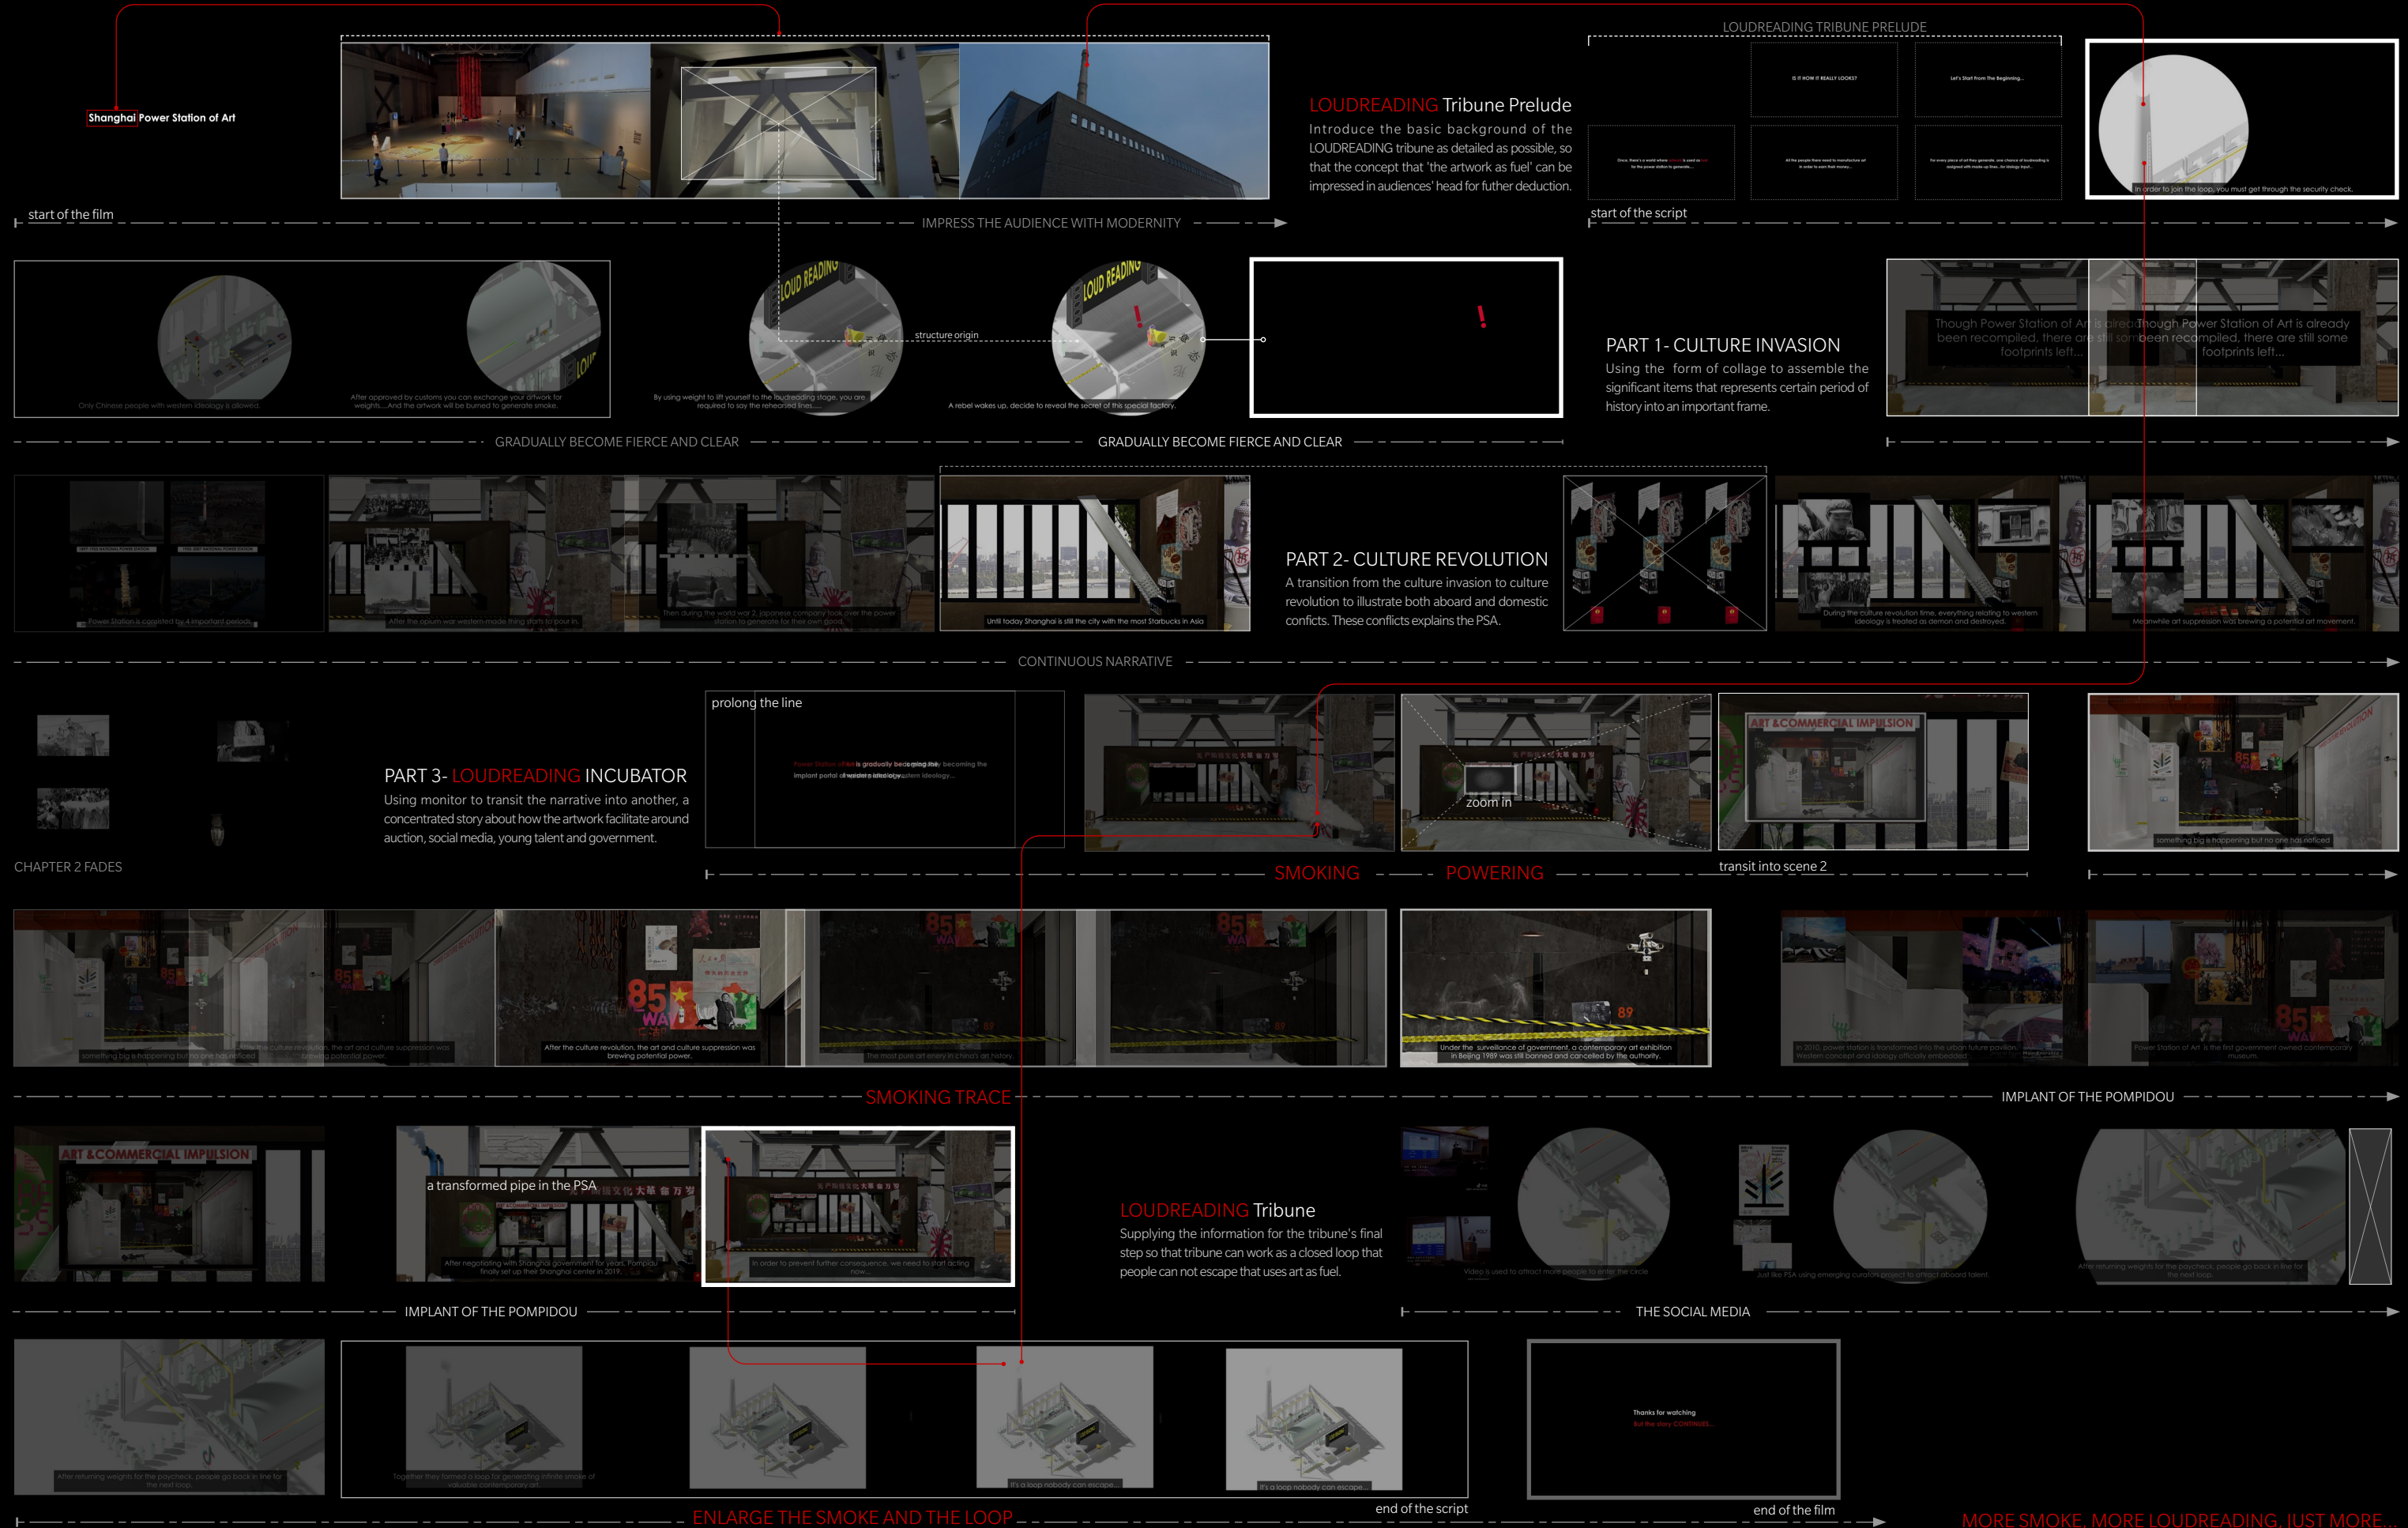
LOUDREADING TRIBUNE PRELUDE

Shanghai Power Station of Art

LOUDREADING Tribune Prelude
Introduce the basic background of the LOUDREADING tribune as detailed as possible, so that the concept that 'the artwork as fuel' can be impressed in audiences' head for futher deduction.

Is it how it really looks?

Let's Start From The Beginning...

In order to join the loop, you must get through the security check.

start of the film

IMPRESS THE AUDIENCE WITH MODERNITY

start of the script

Only Chinese people with western ideology is allowed.

After approved by customs you can exchange your artwork for weights.... And the artwork will be burned to generate smoke.

LOUD READING

structure origin

By using weight to lift yourself to the loudreading stage, you are required to say the rehearsed lines....

A rebel wakes up, decide to reveal the secret of this special factory.

!

PART 1 - CULTURE INVASION
Using the form of collage to assemble the significant items that represents certain period of history into an important frame.

Though Power Station of Art is already been recompiled, there are still some footprints left...

Though Power Station of Art is already been recompiled, there are still some footprints left...

GRADUALLY BECOME FIERCE AND CLEAR

GRADUALLY BECOME FIERCE AND CLEAR

Power Station is consisted by 4 important periods.

After the opium war western-made thing starts to pour in.

Then during the world war 2, japanese company took over the power station to generate for their own good.

Until today Shanghai is still the city with the most Starbucks in Asia

PART 2- CULTURE REVOLUTION
A transition from the culture invasion to culture revolution to illustrate both aboard and domestic conficts. These conflicts explains the PSA.

During the culture revolution time, everything relating to western ideology is treated as demon and destroyed.

Meanwhile art suppression was brewing a potential art movement.

CONTINUOUS NARRATIVE

prolong the line

PART 3- LOUDREADING INCUBATOR
Using monitor to transit the narrative into another, a concentrated story about how the artwork facilitate around auction, social media, young talent and government.

zoom in

ART & COMMERCIAL IMPULSION

something big is happening but no one has noticed

CHAPTER 2 FADES

SMOKING

POWERING

transit into scene 2

something big is happening but no one has noticed

After the culture revolution, the art and culture suppression was brewing potential power.

85 WAVE

After the culture revolution, the art and culture suppression was brewing potential power.

the most pure art enery in china's art history

89

Under the surveillance of government, a contemporary art exhibition in Beijing 1989 was still banned and cancelled by the authority.

In 2010, power station is transformed into the urban future pavilion. Western concept and idology officially embedded.

Power Station of Art is the first government owned contemporary museum.

SMOKING TRACE

IMPLANT OF THE POMPIDOU

ART & COMMERCIAL IMPULSION

a transformed pipe in the PSA

After negotiating with Shanghai government for years, Pompidou finally set up their Shanghai center in 2019.

In order to prevent further consequence, we need to start acting now.

LOUDREADING Tribune
Supplying the information for the tribune's final step so that tribune can work as a closed loop that people can not escape that uses art as fuel.

Video is used to attract more people to enter the circle

Just like PSA using emerging curation project to attract aboard talent.

After returning weights for the paycheck, people go back in line for the next loop.

IMPLANT OF THE POMPIDOU

THE SOCIAL MEDIA

After returning weights for the paycheck, people go back in line for the next loop.

Together they formed a loop for generating infinite smoke of valuable contemporary art.

It's a loop nobody can escape...

It's a loop nobody can escape...

Thanks for watching
But the story CONTINUES...

end of the script

end of the film

ENLARGE THE SMOKE AND THE LOOP

MORE SMOKE, MORE LOUDREADING, JUST MORE